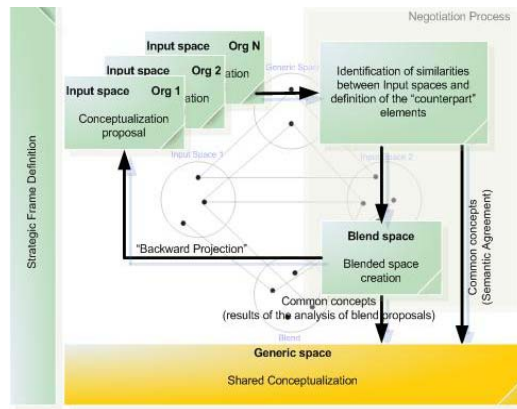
Negotiation Process

Strategic Frame Definition

Input space Org N

Input space Org 2

ation

ation

Input space Org 1

Conceptualization proposal

Generic Space

Identification of similarities between Input spaces and definition of the "counterpart" elements

Input Space 1

Input Space 2

"Backward Projection"

Blend space

Blended space creation

Common concepts (Semantic Agreement)

Common concepts (results of the analysis of blend proposals)

Blend

Generic space

Shared Conceptualization